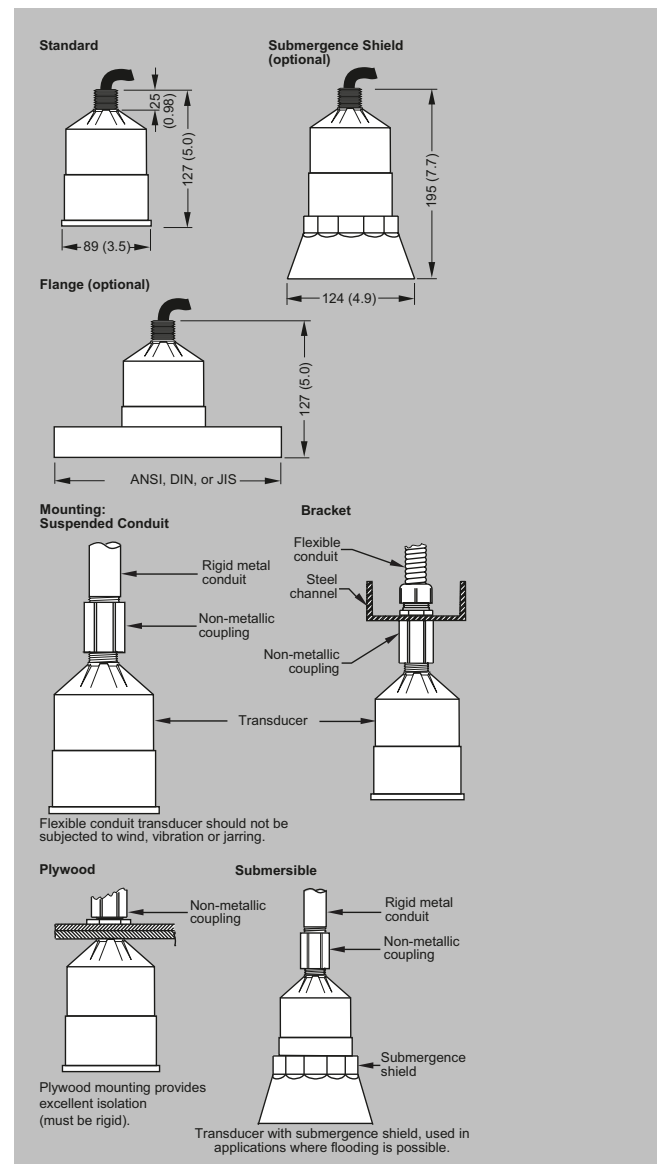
Standard

25 (0.98)

127 (5.0)

89 (3.5)

Submergence Shield (optional)

195 (7.7)

124 (4.9)

Flange (optional)

127 (5.0)

ANSI, DIN, or JIS

Mounting: Suspended Conduit

Rigid metal conduit

Non-metallic coupling

Transducer

Flexible conduit transducer should not be subjected to wind, vibration or jarring.

Bracket

Flexible conduit

Steel channel

Non-metallic coupling

Plywood

Non-metallic coupling

Plywood mounting provides excellent isolation (must be rigid).

Submersible

Rigid metal conduit

Non-metallic coupling

Submergence shield

Transducer with submergence shield, used in applications where flooding is possible.